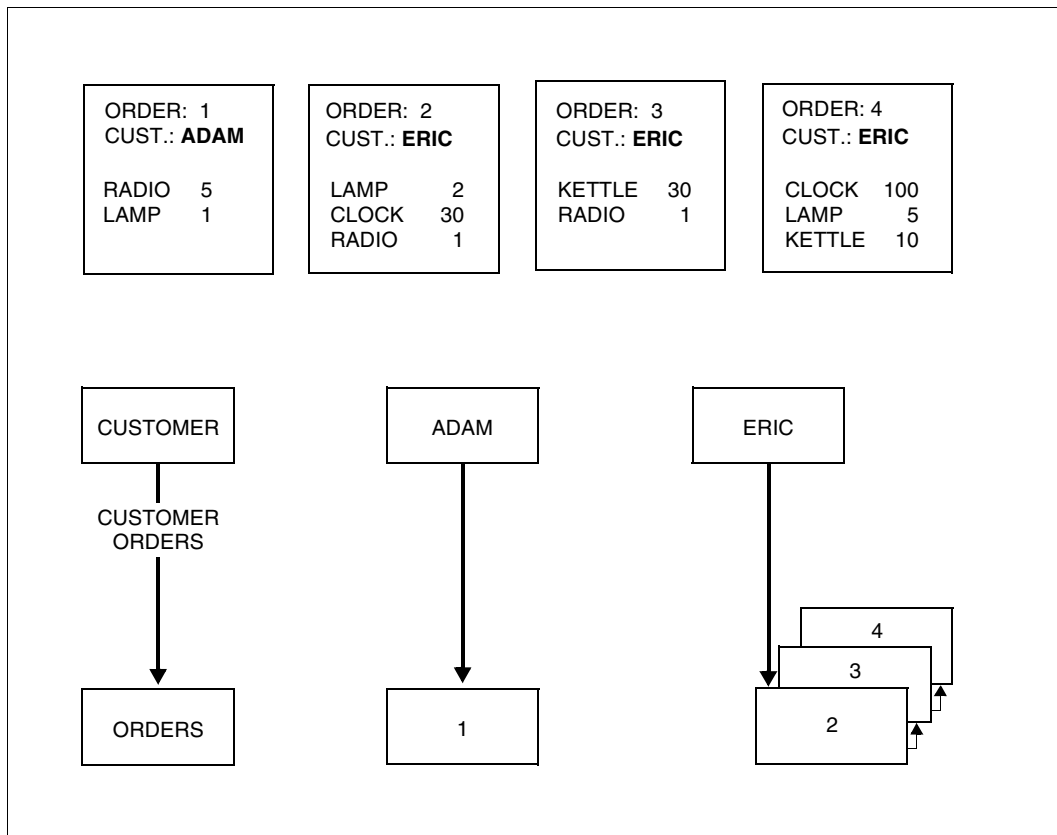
ORDER: 1
CUST.: **ADAM**

RADIO 5
LAMP 1

ORDER: 2
CUST.: **ERIC**

LAMP 2
CLOCK 30
RADIO 1

ORDER: 3
CUST.: **ERIC**

KETTLE 30
RADIO 1

ORDER: 4
CUST.: **ERIC**

CLOCK 100
LAMP 5
KETTLE 10

CUSTOMER

CUSTOMER ORDERS

ORDERS

ADAM

1

ERIC

4

3

2